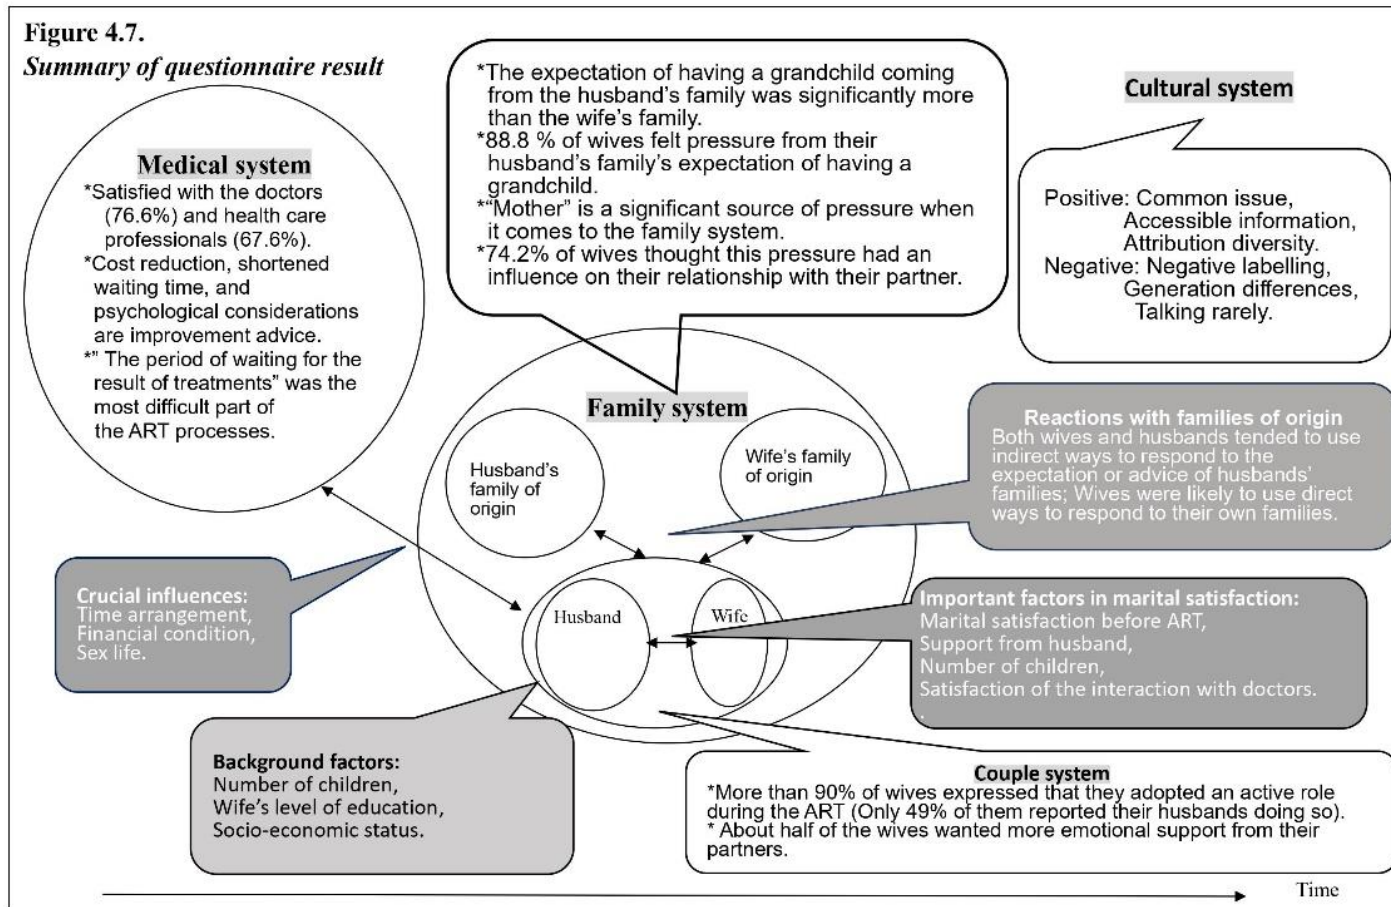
Figure 4.7.
Summary of questionnaire result

*The expectation of having a grandchild coming from the husband's family was significantly more than the wife's family.
*88.8 % of wives felt pressure from their husband's family's expectation of having a grandchild.
*"Mother" is a significant source of pressure when it comes to the family system.
*74.2% of wives thought this pressure had an influence on their relationship with their partner.

Cultural system

Positive: Common issue, Accessible information, Attribution diversity.
Negative: Negative labelling, Generation differences, Talking rarely.

Medical system
*Satisfied with the doctors (76.6%) and health care professionals (67.6%).
*Cost reduction, shortened waiting time, and psychological considerations are improvement advice.
*" The period of waiting for the result of treatments" was the most difficult part of the ART processes.

Family system

Husband's family of origin

Wife's family of origin

Reactions with families of origin
Both wives and husbands tended to use indirect ways to respond to the expectation or advice of husbands' families; Wives were likely to use direct ways to respond to their own families.

Crucial influences:
Time arrangement,
Financial condition,
Sex life.

Husband

Wife

Important factors in marital satisfaction:
Marital satisfaction before ART,
Support from husband,
Number of children,
Satisfaction of the interaction with doctors.

Background factors:
Number of children,
Wife's level of education,
Socio-economic status.

Couple system
*More than 90% of wives expressed that they adopted an active role during the ART (Only 49% of them reported their husbands doing so).
* About half of the wives wanted more emotional support from their partners.

Time